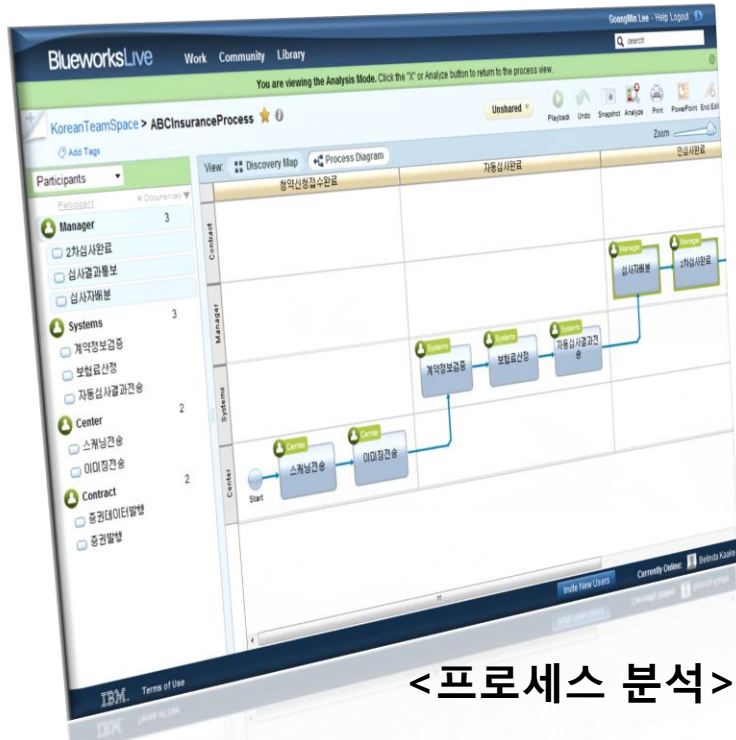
GoangMin Lee - Help Logout

search

BlueworksLive Work Community Library

You are viewing the Analysis Mode. Click the "X" or Analyze button to return to the process view.

KoreanTeamSpace > ABCInsuranceProcess

Unshared

Playback Undo Snapshot Analyze Print PowerPoint End Edit

Add Tags

Zoom

Participants

Participant # Occurrences

Manager 3

2차심사완료

심사결과통보

심사자배분

Systems 3

계약정보검증

보험료산정

자동심사결과전송

Center 2

스캐닝전송

이미징전송

Contract 2

증권데이터발행

증권발행

View: Discovery Map Process Diagram

청약신청접수완료 자동심사완료 인심사완료

Contract

Manager

Systems

Center

Manager 심사자배분

Manager 2차심사완료

Systems 계약정보검증

Systems 보험료산정

Systems 자동심사결과전송

Center 스캐닝전송

Center 이미징전송

Start

Invite New Users Currently Online: Belinda Kaaka

IBM. Terms of Use

<프로세스 분석>